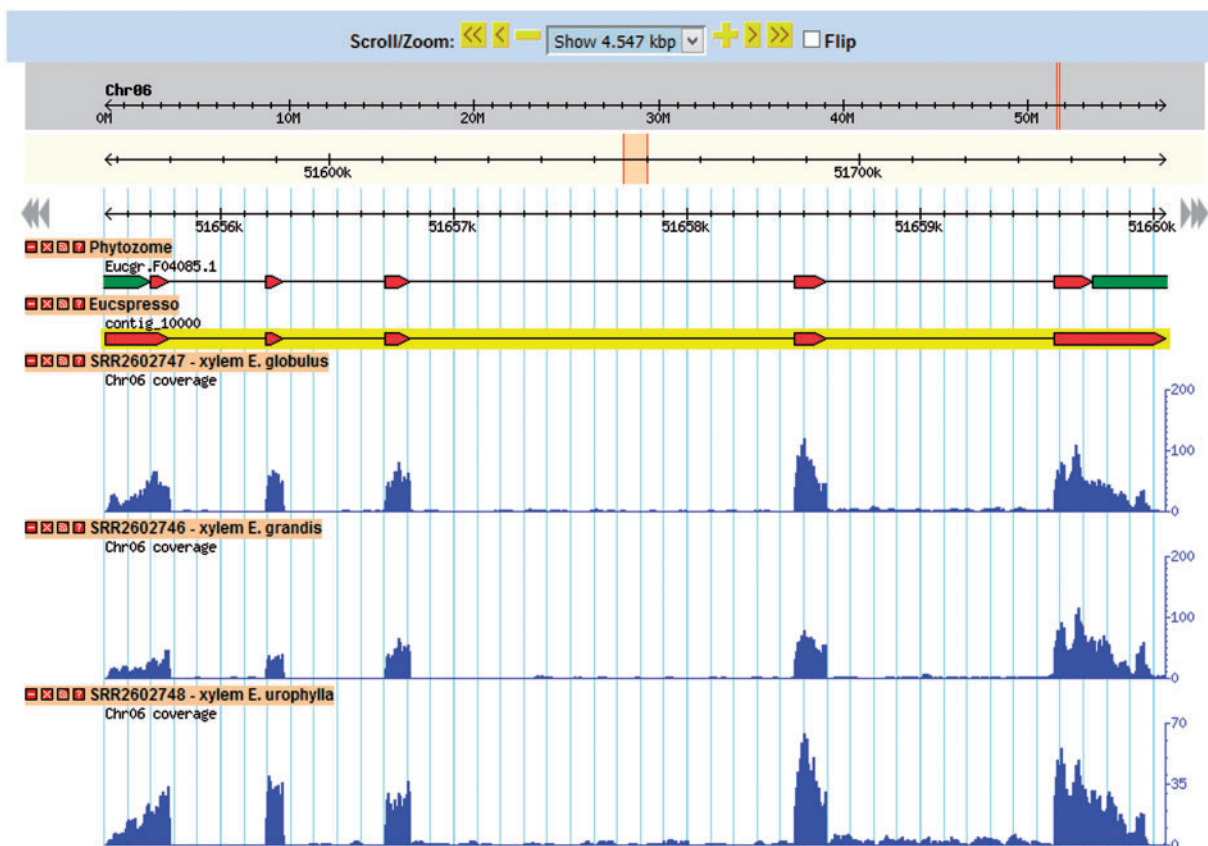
Scroll/Zoom: Show 4.547 kbp Flip

Chr06
0M 10M 20M 30M 40M 50M

51600k 51700k

51656k 51657k 51658k 51659k 51660k

Phytozome
Eucgr.F04085.1

Eucspresso
contig_10000

SRR2602747 - xylem E. globulus
Chr06 coverage
200
100
0

SRR2602746 - xylem E. grandis
Chr06 coverage
200
100
0

SRR2602748 - xylem E. urophylla
Chr06 coverage
70
35
0